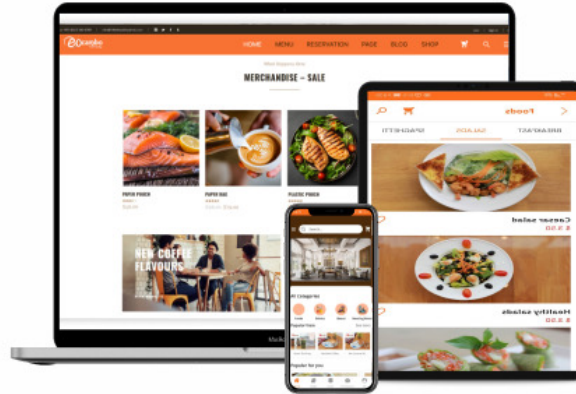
Oceanbo

HOME MENU RESERVATION PAGE BLOG SHOP

MERCHANDISE – SALE

PAPER POUCH

PAPER BAG

PLASTIC POUCH

NEW COFFEE FLAVOURS

Foods

BREAKFAST SALADS SPAGHETTI

Caesar salad

Healthy salads

All Categories

Popular Foods

Popular for you